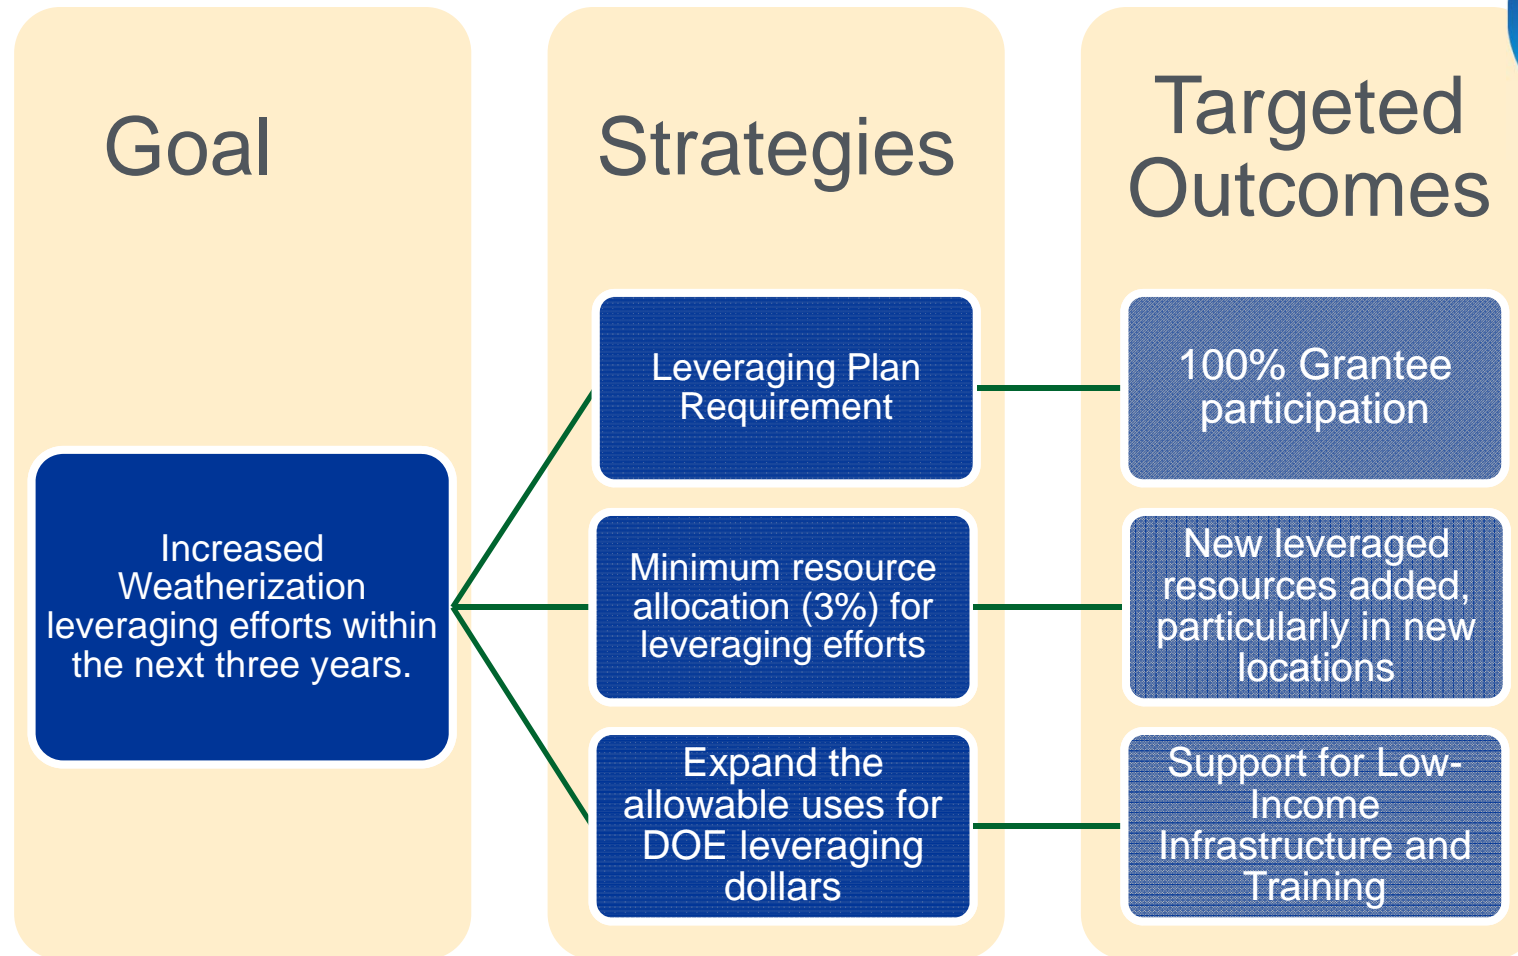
Goal

Strategies

Targeted Outcomes

Increased Weatherization leveraging efforts within the next three years.

Leveraging Plan Requirement

Minimum resource allocation (3%) for leveraging efforts

Expand the allowable uses for DOE leveraging dollars

100% Grantee participation

New leveraged resources added, particularly in new locations

Support for Low-Income Infrastructure and Training